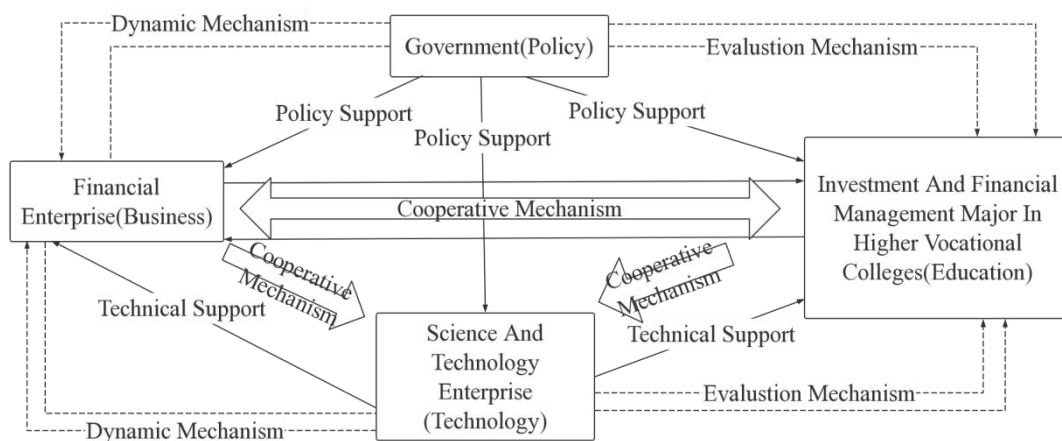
Dynamic Mechanism

Government(Policy)

Evalustion Mechanism

Policy Support

Policy Support

Policy Support

Financial Enterprise(Business)

Cooperative Mechanism

Investment And Financial Management Major In Higher Vocational Colleges(Education)

Cooperative Mechanism

Cooperative Mechanism

Technical Support

Technical Support

Science And Technology Enterprise (Technology)

Evalustion Mechanism

Dynamic Mechanism